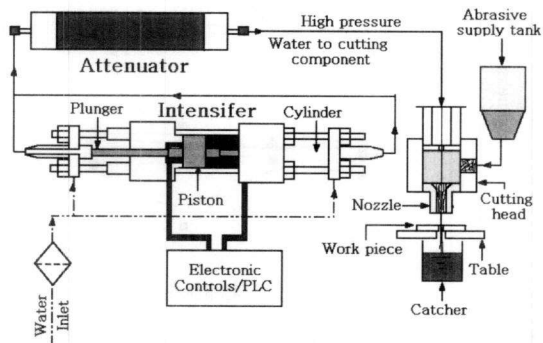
Attenuator

High pressure Water to cutting component

Abrasive supply tank

Plunger

Intensifer

Cylinder

Piston

Nozzle

Cutting head

Work piece

Table

Catcher

Electronic Controls/PLC

Water Inlet